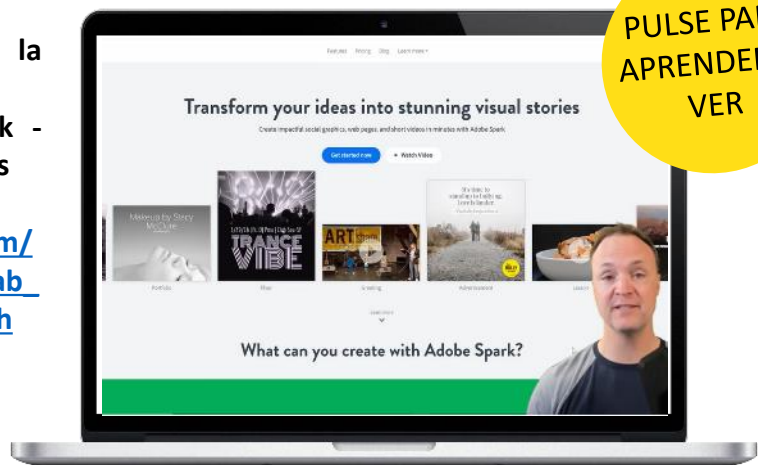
la

k -
s

m/
ab_
h

PULSE PA
APRENDE
VER

Features Pricing Blog Learn more

Transform your ideas into stunning visual stories

Create impactful social graphics, web pages, and short videos in minutes with Adobe Spark.

Get started now

Watch Video

Makeup by Stacy McClure

TRANCE VIBE

ART

It's time to stand up to bullying. Love is louder.

What can you create with Adobe Spark?